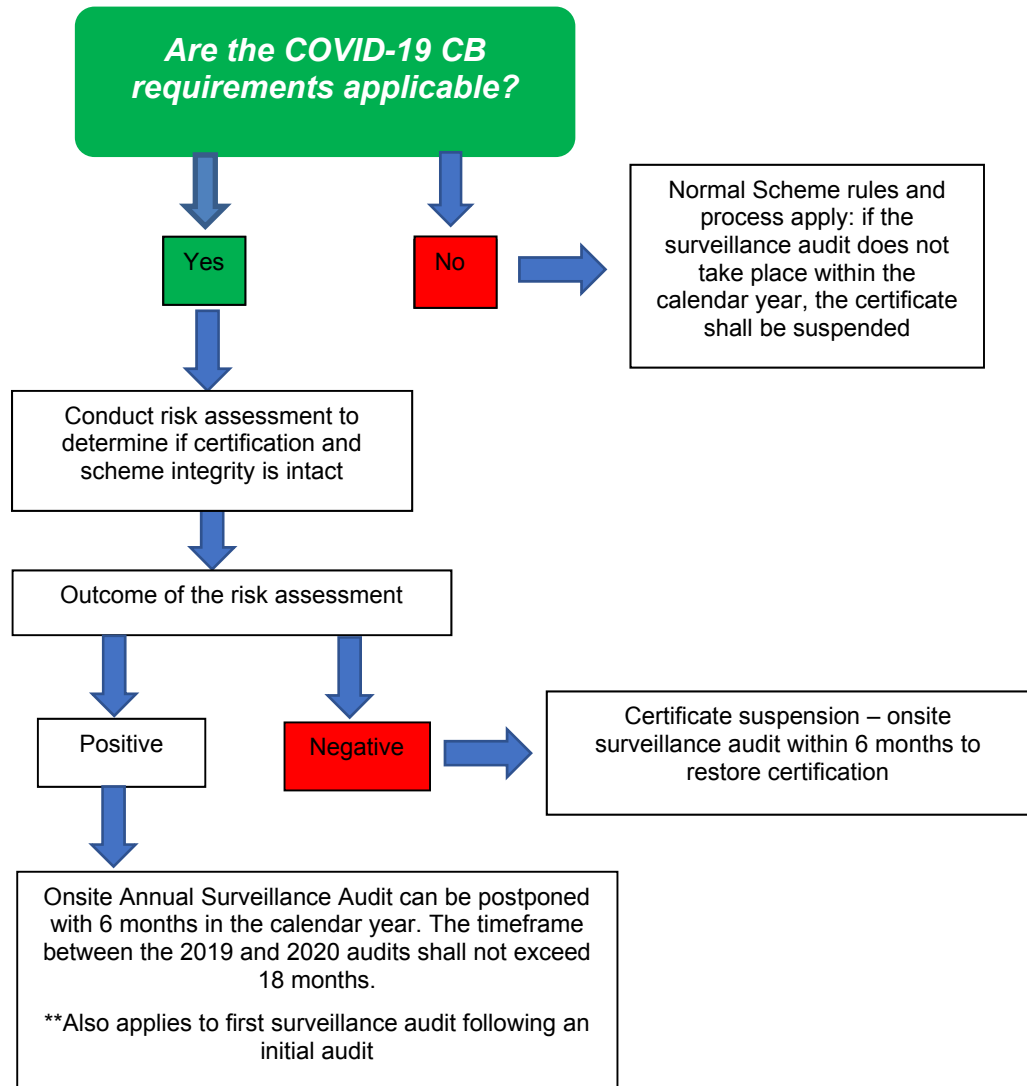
Are the COVID-19 CB requirements applicable?

Yes

No

Normal Scheme rules and process apply: if the surveillance audit does not take place within the calendar year, the certificate shall be suspended

Conduct risk assessment to determine if certification and scheme integrity is intact

Outcome of the risk assessment

Positive

Negative

Certificate suspension – onsite surveillance audit within 6 months to restore certification

Onsite Annual Surveillance Audit can be postponed with 6 months in the calendar year. The timeframe between the 2019 and 2020 audits shall not exceed 18 months.

**Also applies to first surveillance audit following an initial audit